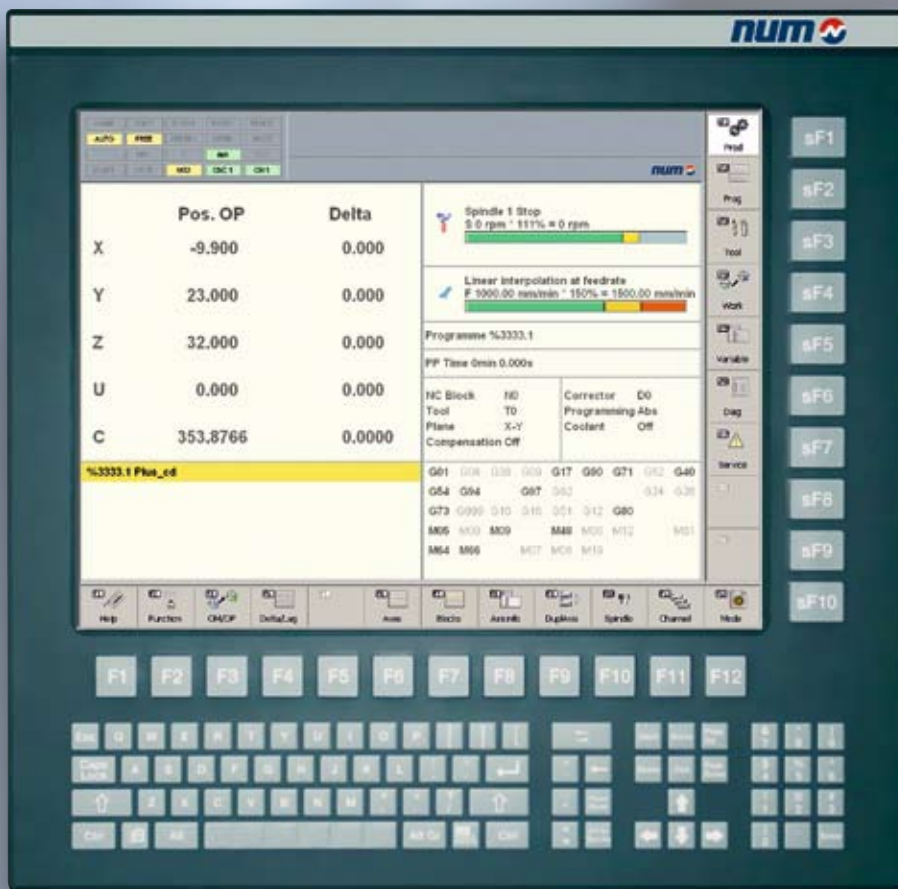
num

AUTO FREE
M02 CYC1 CH1

num

| | Pos. OP | Delta |
|---|---|---|
| X | -9.900 | 0.000 |
| Y | 23.000 | 0.000 |
| Z | 32.000 | 0.000 |
| U | 0.000 | 0.000 |
| C | 353.8766 | 0.0000 |

%3333.1 Plus_cd

Spindle 1 Stop
S 0 rpm * 111% = 0 rpm

Linear interpolation at feedrate
F 1000.00 mm/min * 150% = 1500.00 mm/min

Programme %3333.1

PP Time 0min 0.000s

NC Block N0
Tool T0
Plane X-Y
Compensation Off

Corrector D0
Programming Abs
Coolant Off

G01 G17 G90 G71 G40
G54 G94 G97
G73 G80
M05 M09 M48
M64 M06

Prod
Prog
Tool
Work
Variable
Diag
Service

sF1
sF2
sF3
sF4
sF5
sF6
sF7
sF8
sF9
sF10

Help Function Off/OP Delta/Lag Axes Blocks Axinfo Duplexs Spindle Channel Mode

F1 F2 F3 F4 F5 F6 F7 F8 F9 F10 F11 F12

Esc Q W E R T Y U I O P
Caps Lock A S D F G H J K L
Z X C V B N M
Ctrl Alt Alt Gr Ctrl